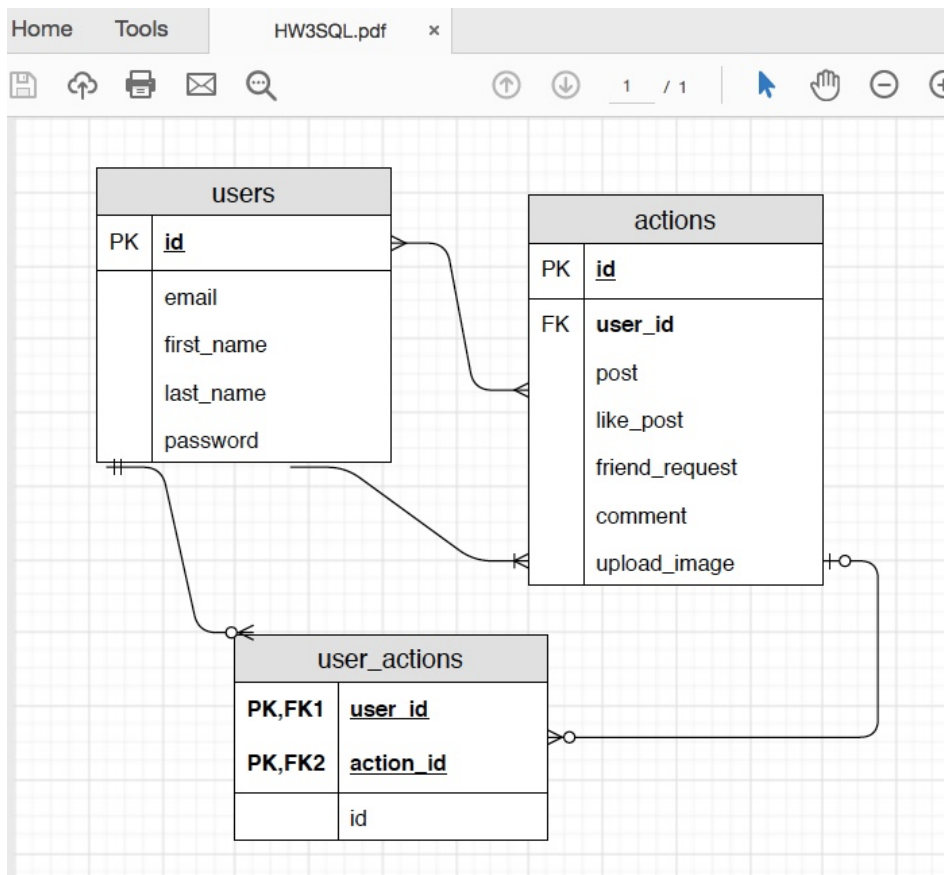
Home Tools HW3SQL.pdf ×

1 / 1

users

| PK | id |
|---|---|
| | email |
| | first_name |
| | last_name |
| | password |

actions

| PK | id |
|---|---|
| FK | user_id |
| | post |
| | like_post |
| | friend_request |
| | comment |
| | upload_image |

user_actions

| PK,FK1 | user_id |
|---|---|
| PK,FK2 | action_id |
| | id |